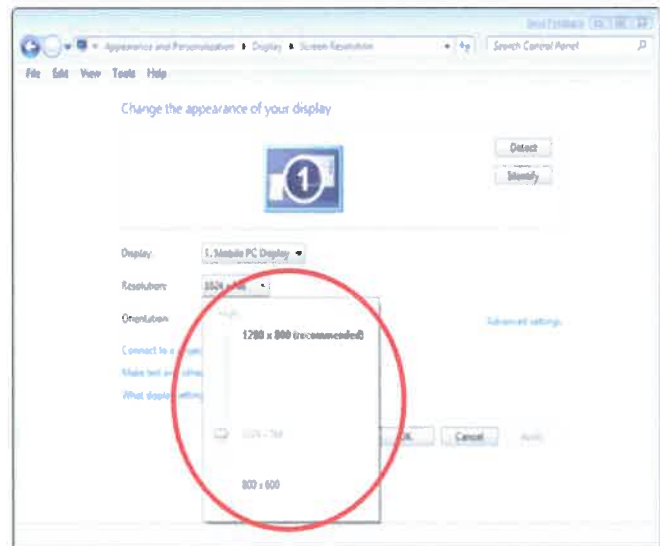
Send Feedback

Appearance and Personalization ▸ Display ▸ Screen Resolution

Search Control Panel

File Edit View Tools Help

Change the appearance of your display

Detect

Identify

1

Display: 1. Mobile PC Display

Resolution: 1024 x 768

Orientation:

Advanced settings

Connect to a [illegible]

Make text and other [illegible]

What display settings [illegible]

High

1280 x 800 (recommended)

1024 x 768

800 x 600

OK

Cancel

Apply